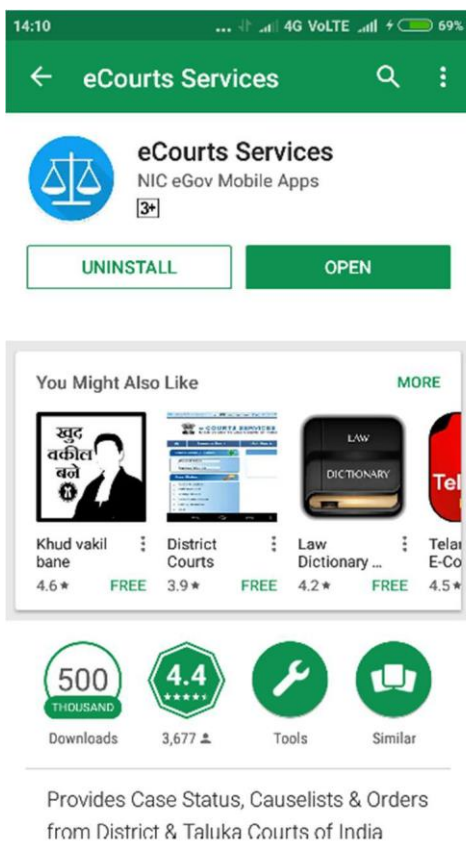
14:10 ... 4G VoLTE 69%

eCourts Services

eCourts Services
NIC eGov Mobile Apps
3+

UNINSTALL
OPEN

You Might Also Like
MORE

खुद वकील बने

LAW DICTIONARY

Tel

Khud vakil bane
4.6★ FREE

District Courts
3.9★ FREE

Law Dictionary ...
4.2★ FREE

Telar E-Co
4.5★

500 THOUSAND
Downloads

4.4 ★★★★★
3,677

Tools

Similar

Provides Case Status, Causelists & Orders from District & Taluka Courts of India